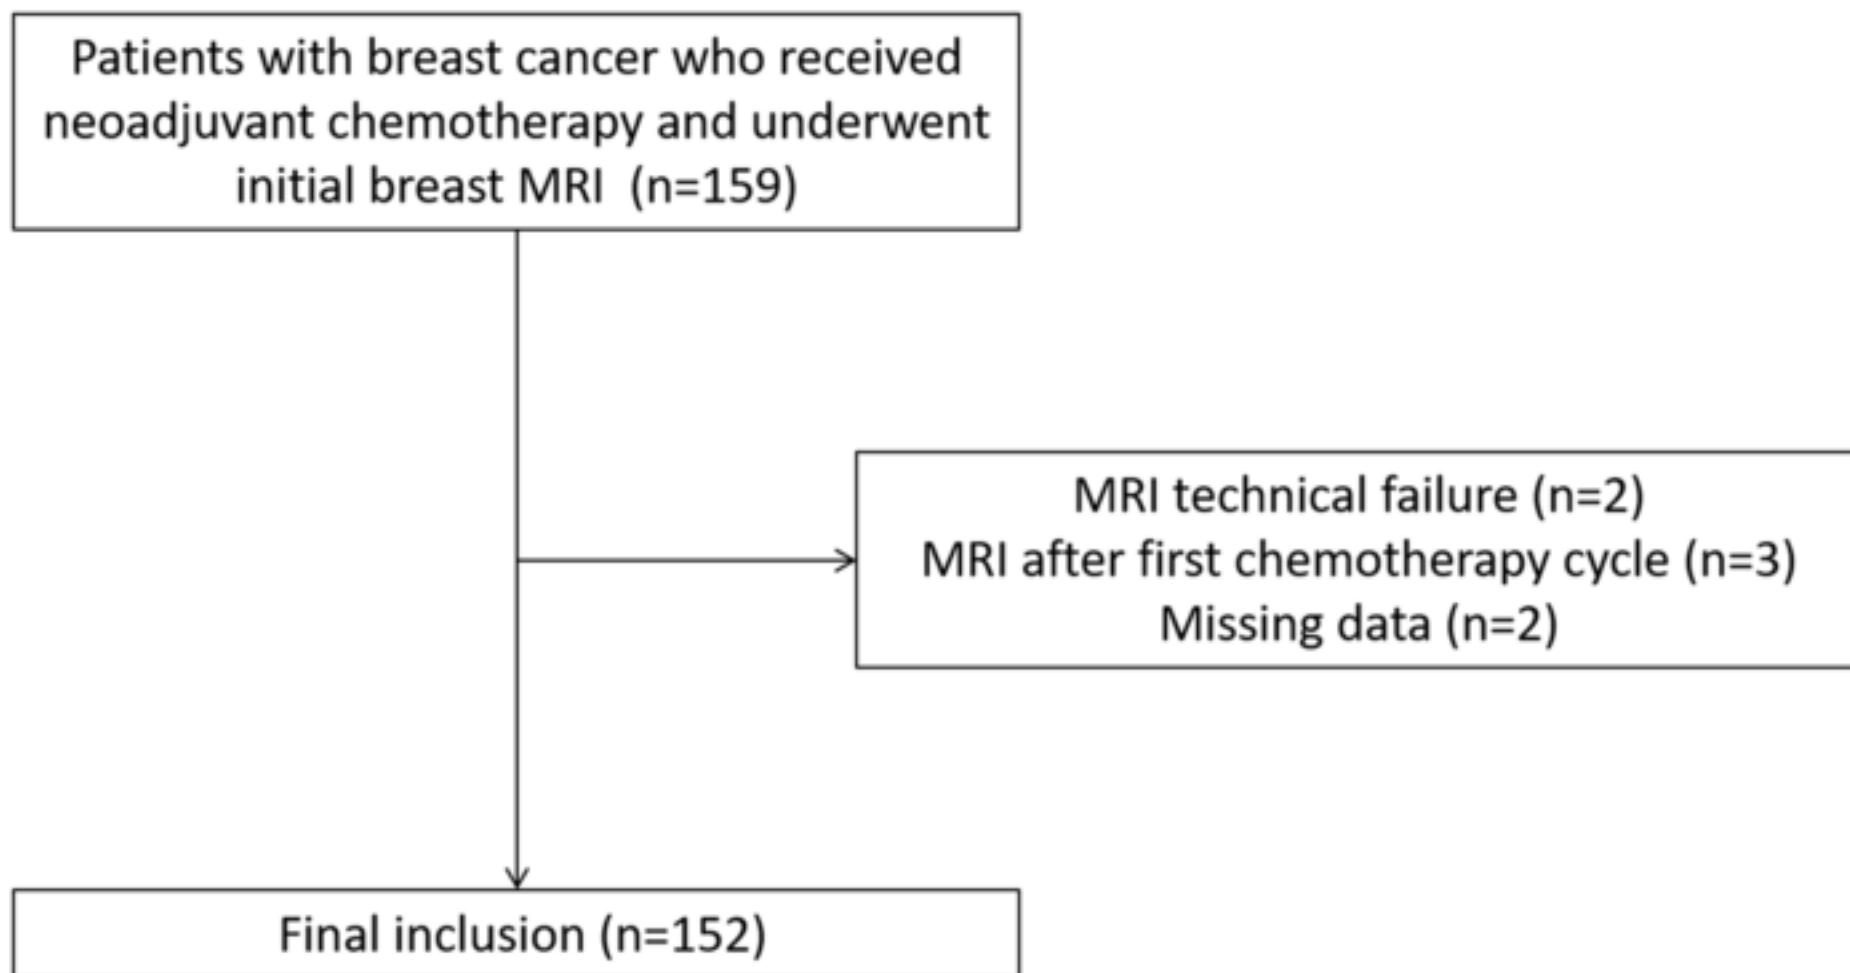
Patients with breast cancer who received neoadjuvant chemotherapy and underwent initial breast MRI (n=159)

MRI technical failure (n=2)
MRI after first chemotherapy cycle (n=3)
Missing data (n=2)

Final inclusion (n=152)